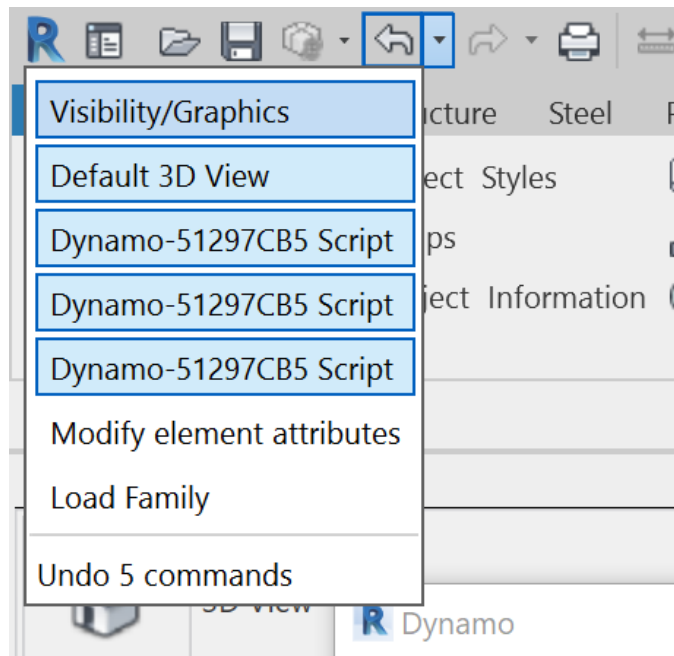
Visibility/Graphics
Default 3D View
Dynamo-51297CB5 Script
Dynamo-51297CB5 Script
Dynamo-51297CB5 Script
Modify element attributes
Load Family
Undo 5 commands

ucture Steel
ect Styles
ps
ject Information
3D View
Dynamo